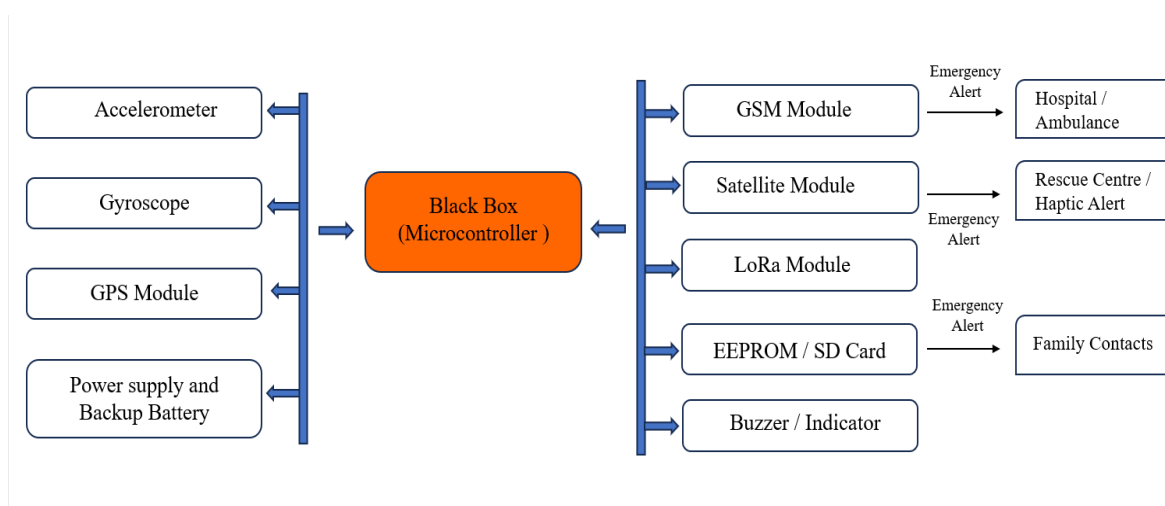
Accelerometer

Gyroscope

GPS Module

Power supply and Backup Battery

Black Box (Microcontroller )

GSM Module

Satellite Module

LoRa Module

EEPROM / SD Card

Buzzer / Indicator

Emergency Alert

Hospital / Ambulance

Emergency Alert

Rescue Centre / Haptic Alert

Emergency Alert

Family Contacts